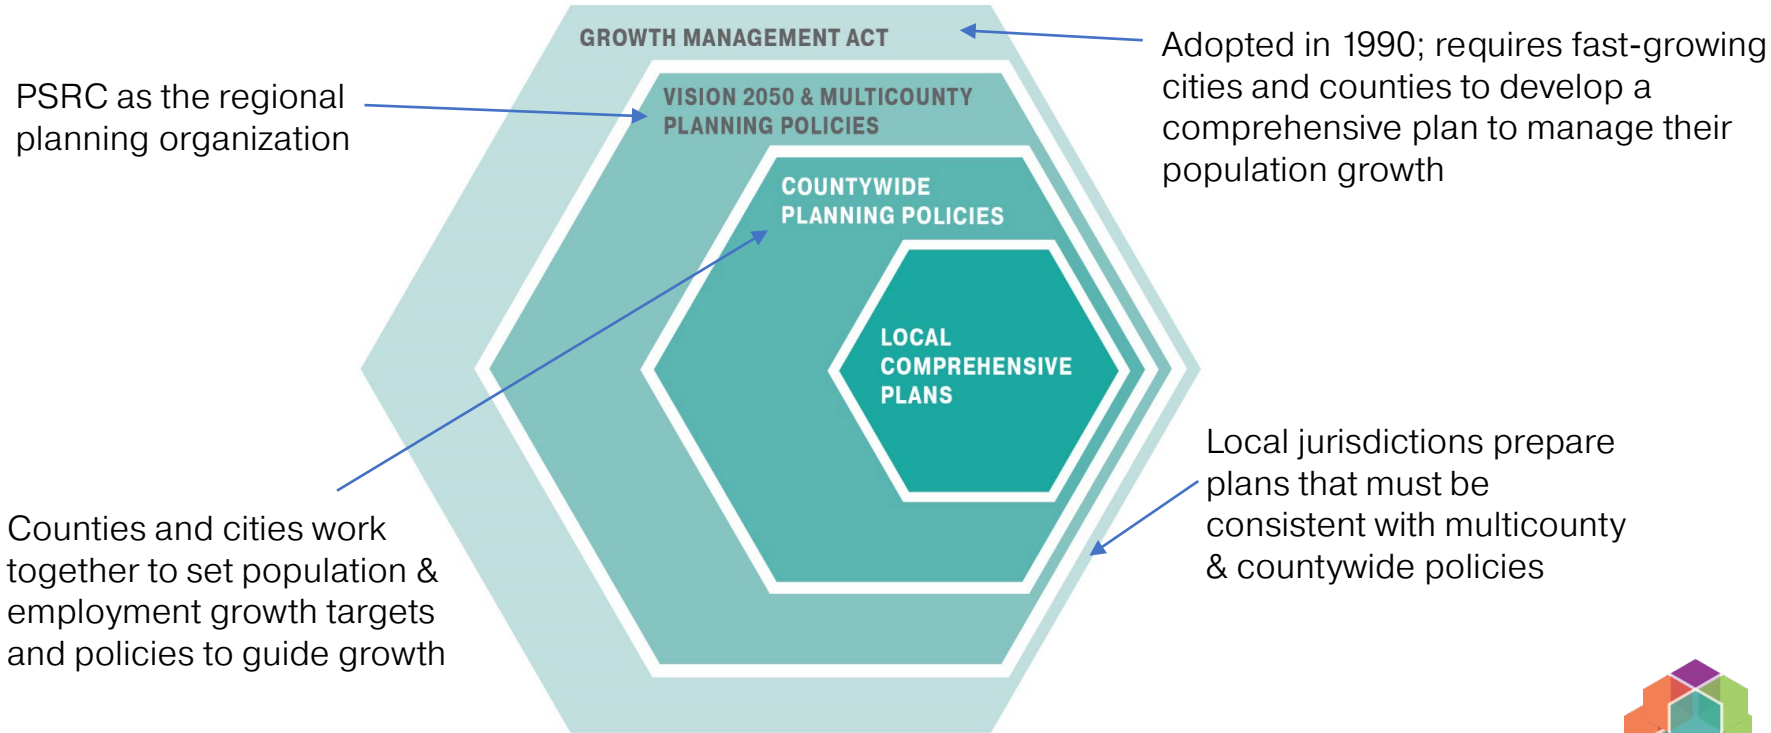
PSRC as the regional planning organization

GROWTH MANAGEMENT ACT

Adopted in 1990; requires fast-growing cities and counties to develop a comprehensive plan to manage their population growth

VISION 2050 & MULTICOUNTY PLANNING POLICIES

COUNTYWIDE PLANNING POLICIES

LOCAL COMPREHENSIVE PLANS

Local jurisdictions prepare plans that must be consistent with multicounty & countywide policies

Counties and cities work together to set population & employment growth targets and policies to guide growth